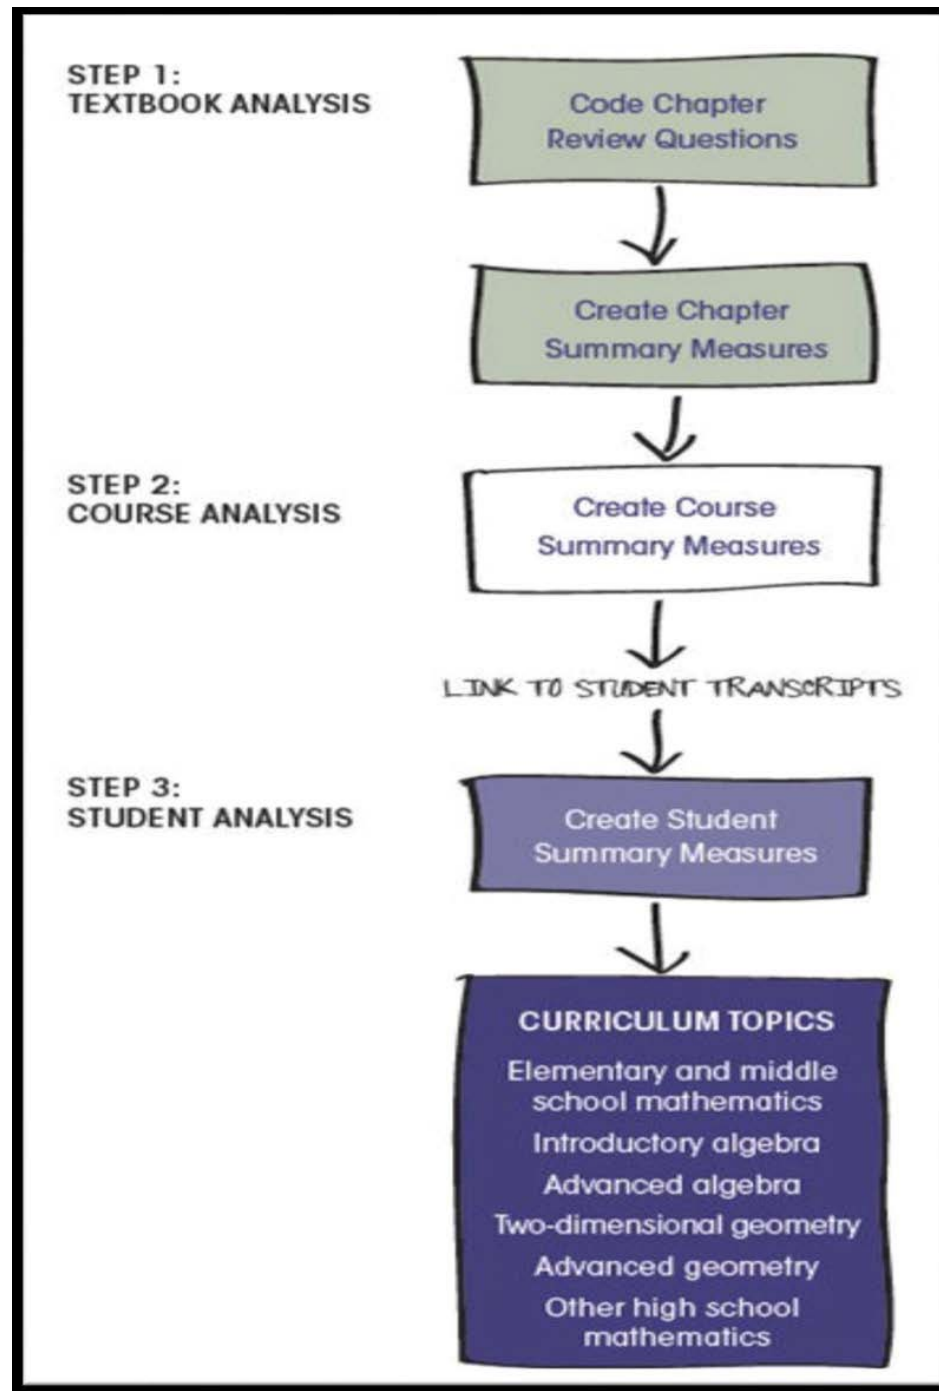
STEP 1:
TEXTBOOK ANALYSIS

Code Chapter Review Questions

Create Chapter Summary Measures

STEP 2:
COURSE ANALYSIS

Create Course Summary Measures

LINK TO STUDENT TRANSCRIPTS

STEP 3:
STUDENT ANALYSIS

Create Student Summary Measures

CURRICULUM TOPICS

Elementary and middle school mathematics

Introductory algebra

Advanced algebra

Two-dimensional geometry

Advanced geometry

Other high school mathematics